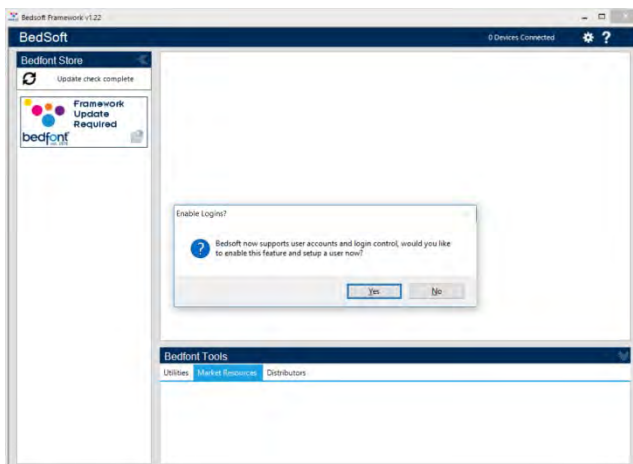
Bedsoft Framework v1.22

BedSoft

0 Devices Connected

?

Bedfont Store

Update check complete

Framework Update Required

bedfont

Enable Logins?

Bedsoft now supports user accounts and login control, would you like to enable this feature and setup a user now?

Yes

No

Bedfont Tools

Utilities

Market Resources

Distributors